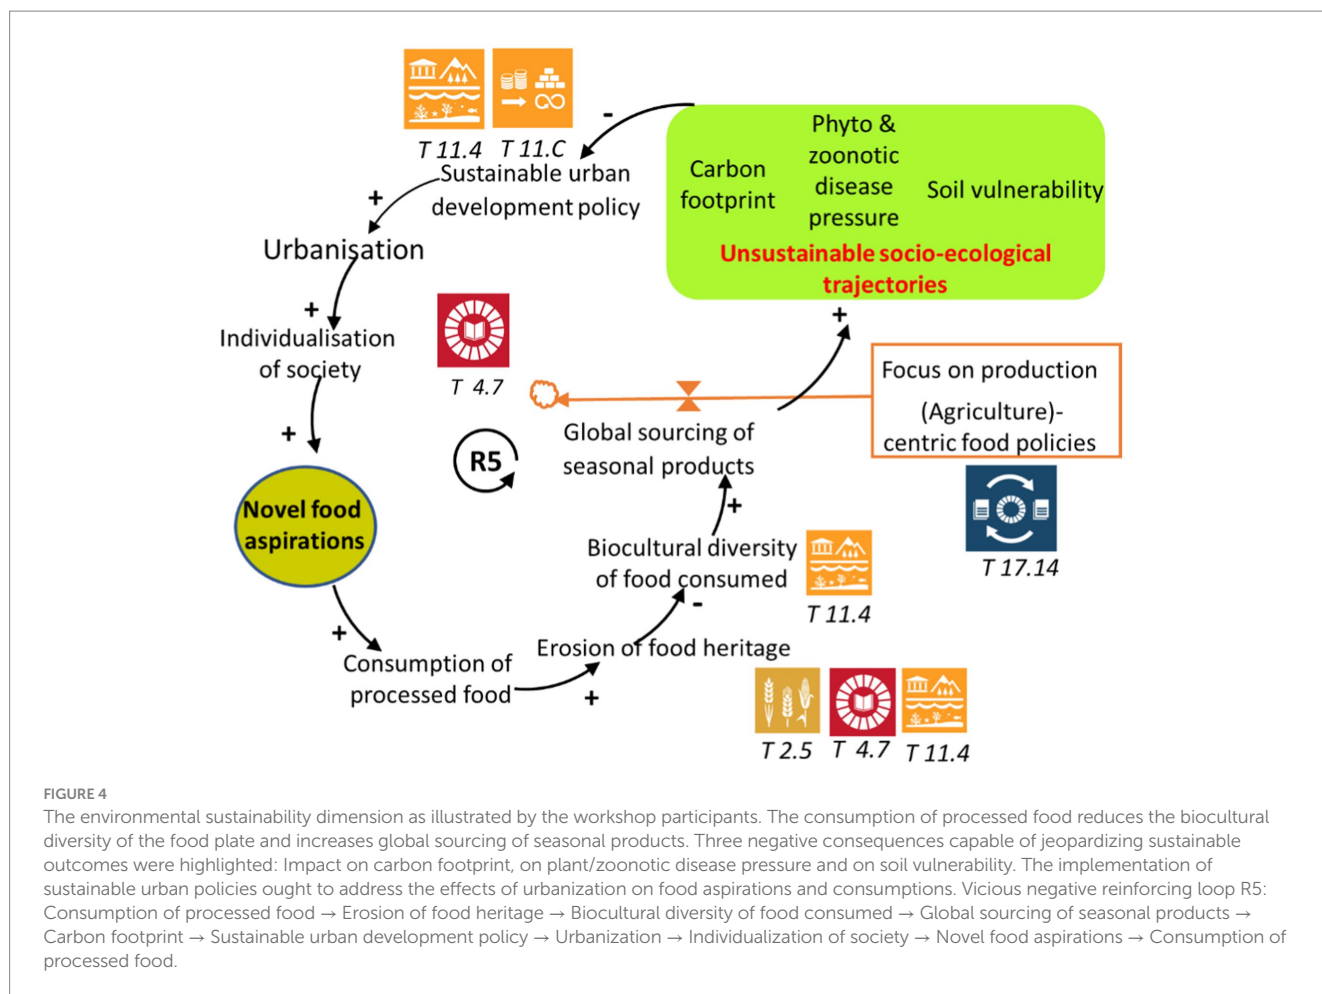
T 11.4 T 11.C

-

Sustainable urban development policy

+

Urbanisation

+

Individualisation of society

+

Novel food aspirations

+

Consumption of processed food

+

Erosion of food heritage

-

Biocultural diversity of food consumed

T 11.4

+

Global sourcing of seasonal products

T 4.7

R5

+

Carbon footprint

Phyto & zoonotic disease pressure

Soil vulnerability

Unsustainable socio-ecological trajectories

Focus on production (Agriculture)-centric food policies

T 17.14

T 2.5 T 4.7 T 11.4

FIGURE 4

The environmental sustainability dimension as illustrated by the workshop participants. The consumption of processed food reduces the biocultural diversity of the food plate and increases global sourcing of seasonal products. Three negative consequences capable of jeopardizing sustainable outcomes were highlighted: Impact on carbon footprint, on plant/zoonotic disease pressure and on soil vulnerability. The implementation of sustainable urban policies ought to address the effects of urbanization on food aspirations and consumptions. Vicious negative reinforcing loop R5: Consumption of processed food → Erosion of food heritage → Biocultural diversity of food consumed → Global sourcing of seasonal products → Carbon footprint → Sustainable urban development policy → Urbanization → Individualization of society → Novel food aspirations → Consumption of processed food.